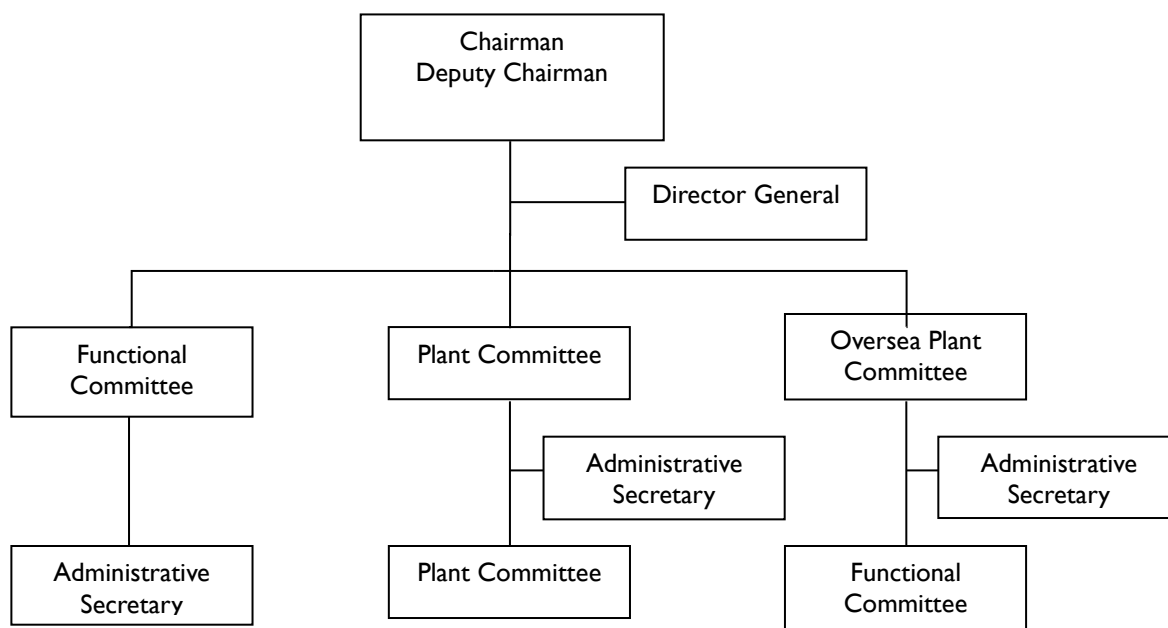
Chairman
Deputy Chairman

Director General

Functional Committee

Plant Committee

Oversea Plant Committee

Administrative Secretary

Administrative Secretary

Administrative Secretary

Plant Committee

Functional Committee